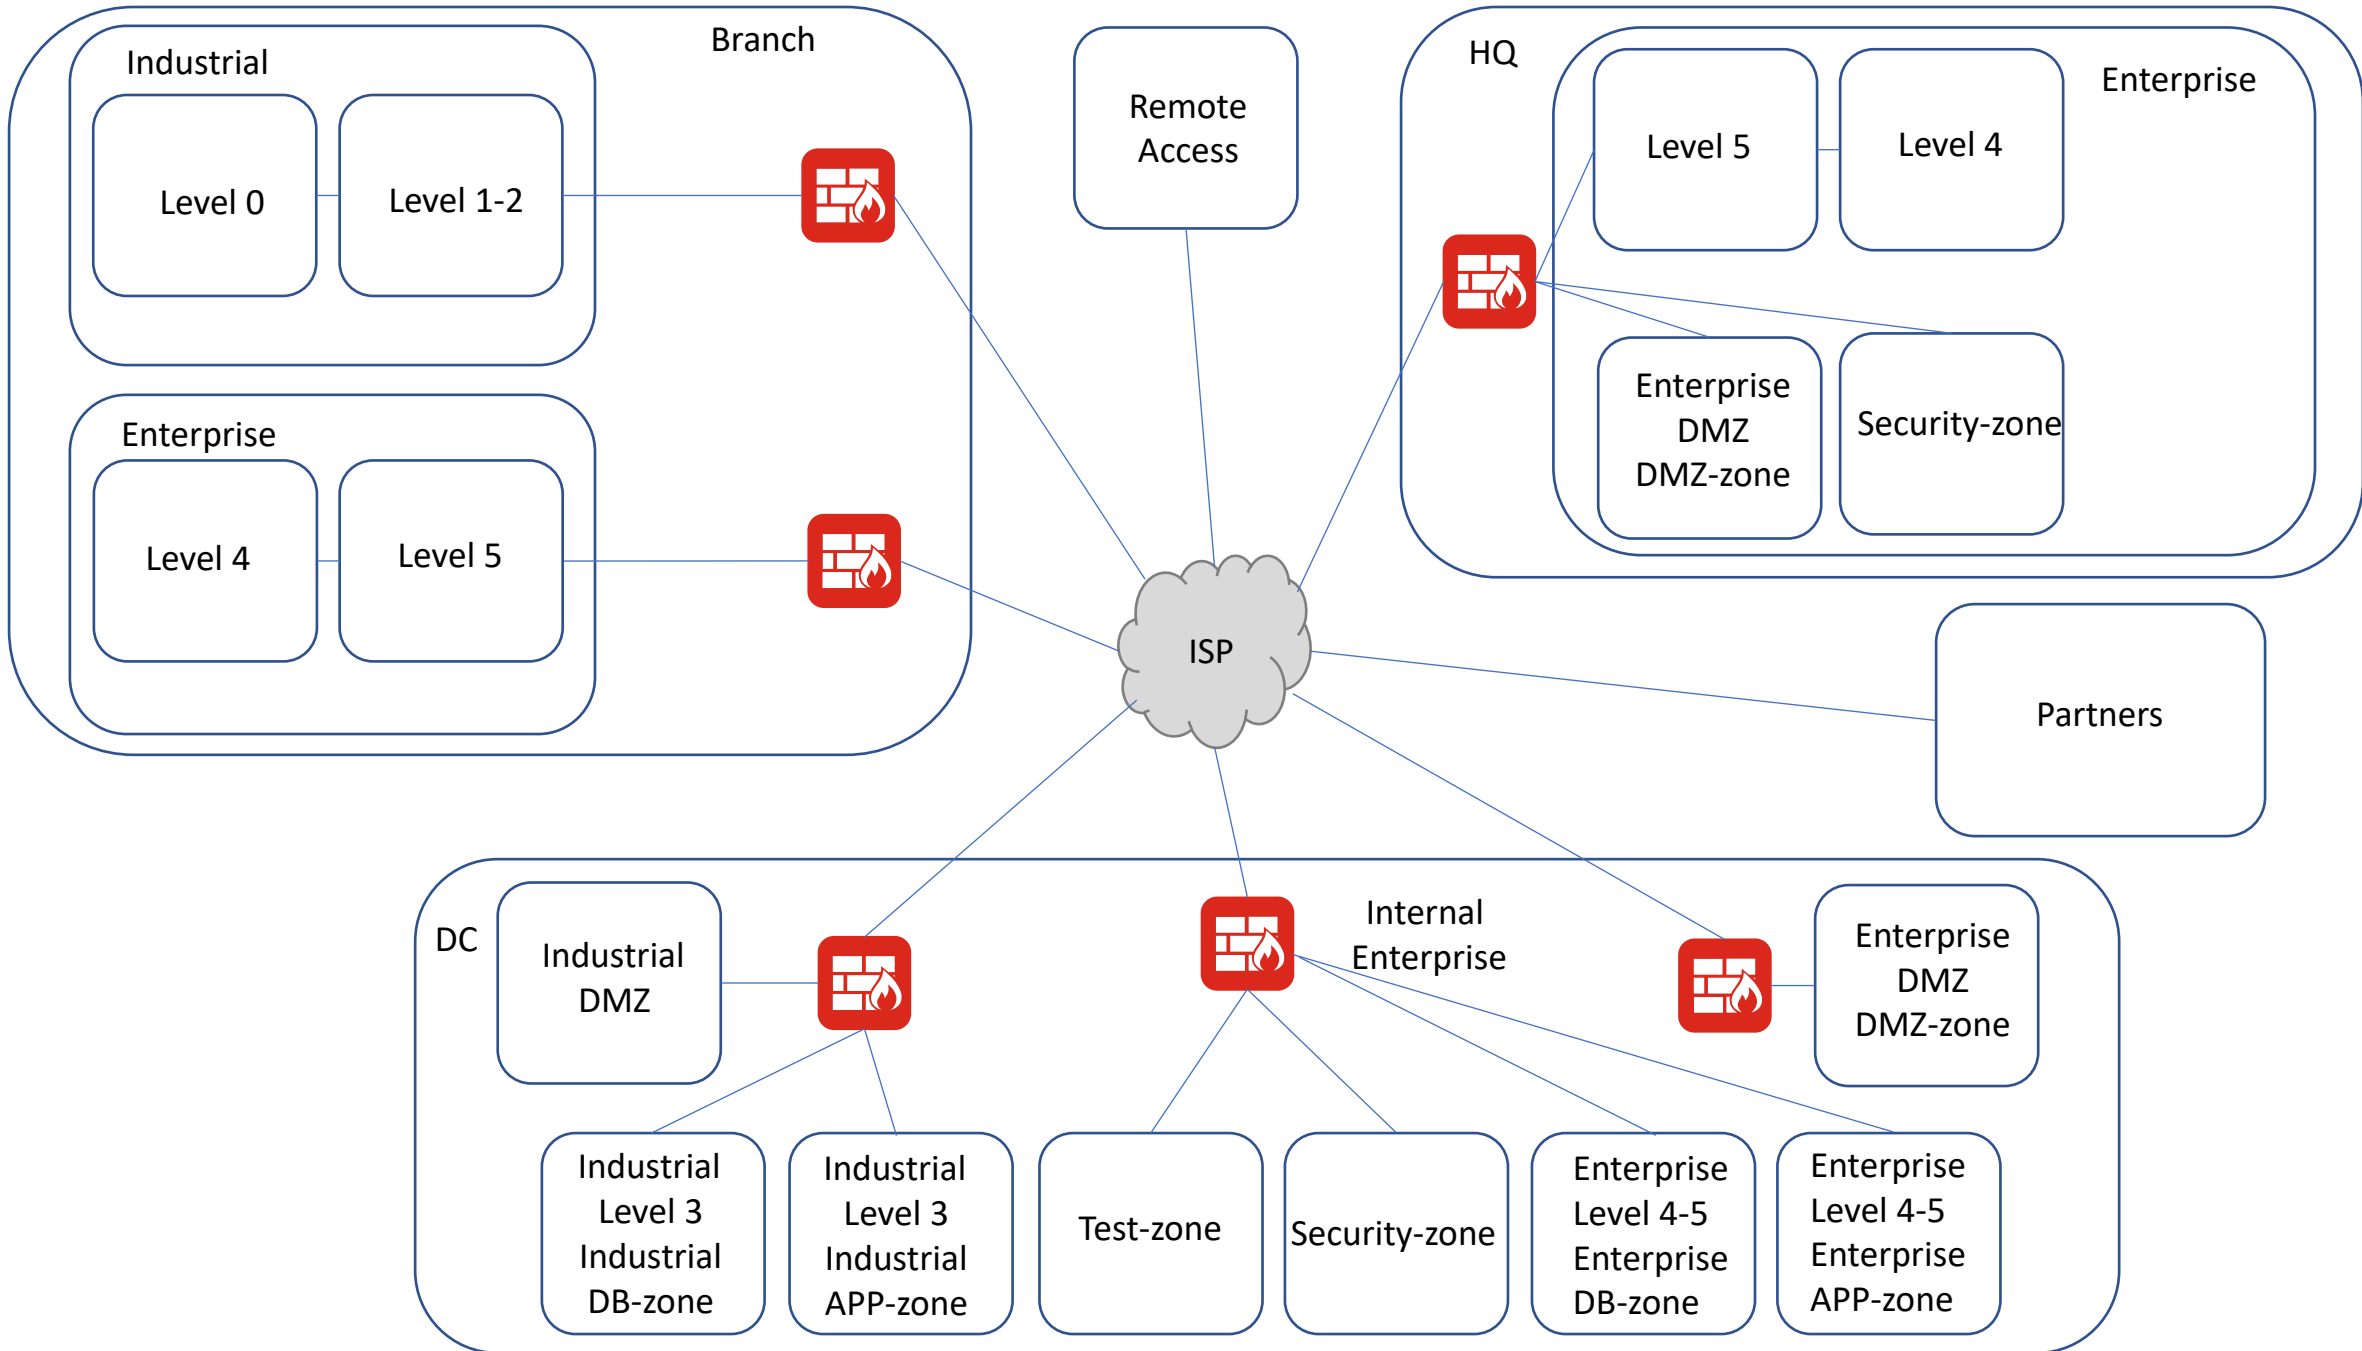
Branch

Industrial

Level 0

Level 1-2

Enterprise

Level 4

Level 5

Remote Access

HQ

Enterprise

Level 5

Level 4

Enterprise DMZ DMZ-zone

Security-zone

ISP

Partners

DC

Industrial DMZ

Internal Enterprise

Enterprise DMZ DMZ-zone

Industrial Level 3 Industrial DB-zone

Industrial Level 3 Industrial APP-zone

Test-zone

Security-zone

Enterprise Level 4-5 Enterprise DB-zone

Enterprise Level 4-5 Enterprise APP-zone